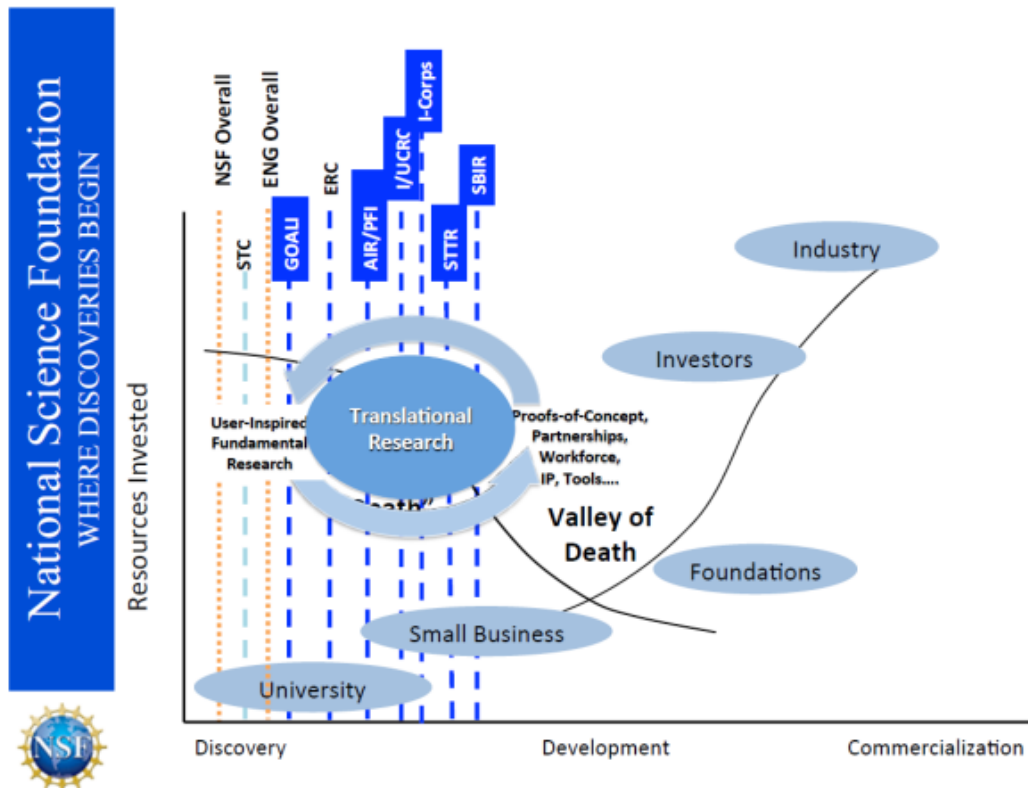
National Science Foundation
WHERE DISCOVERIES BEGIN

NSF

NSF Overall
ENG Overall
STC
GOALI
ERC
AIR/PFI
I/UCRC
I-Corps
STTR
SBIR

Industry

Investors

Resources Invested

User-Inspired Fundamental Research

Translational Research

Proofs-of-Concept, Partnerships, Workforce, IP, Tools....

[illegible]eath"

Valley of Death

Foundations

Small Business

University

Discovery
Development
Commercialization